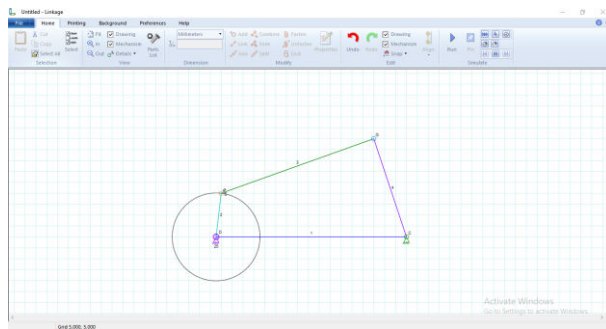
Untitled - Linkage

File Home Printing Background Preferences Help

Paste Cut Copy Select All Select Fit In Out Drawing Mechanism Details Points Edit Millimeters Add Combine Fasten Link Slide Unfasten Join Split Lock Properties Undo Redo Drawing Mechanism Snap Align Run Pins

Selection View Dimension Modify Edit Simulate

A B C D

Activate Windows
Go to Settings to activate Windows.

Grid 5.000, 5.000